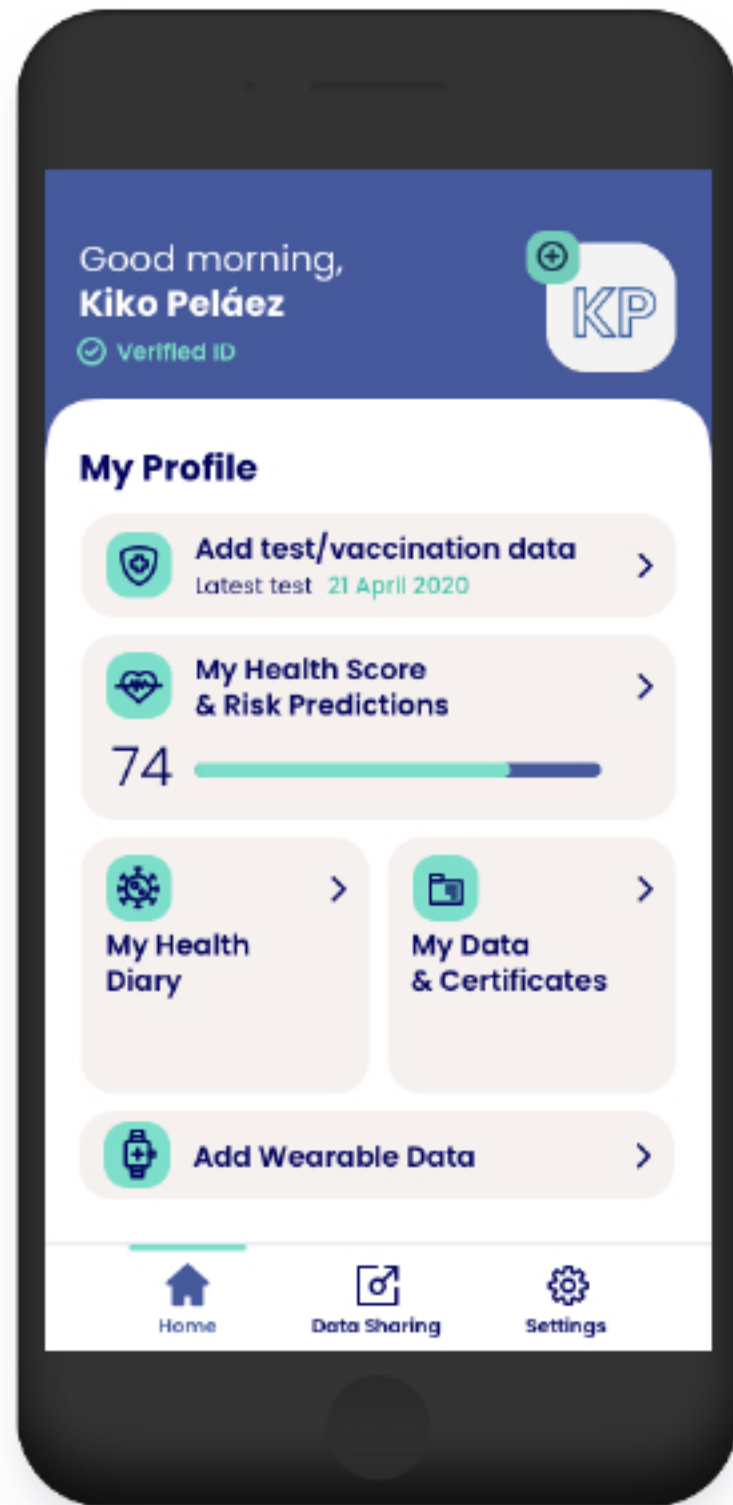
Good morning,
Kiko Peláez
Verified ID

KP

My Profile

Add test/vaccination data
Latest test 21 April 2020

My Health Score
& Risk Predictions

74

My Health Diary

My Data & Certificates

Add Wearable Data

Home
Data Sharing
Settings